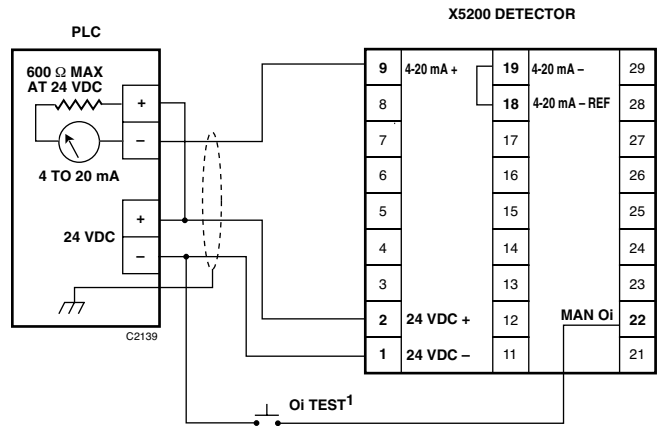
PLC

X5200 DETECTOR

600 Ω MAX AT 24 VDC

+

–

4 TO 20 mA

+

24 VDC

–

C2139

| 9 | 4-20 mA + | 19 | 4-20 mA – | 29 |
|---|---|---|---|---|
| 8 | | 18 | 4-20 mA – REF | 28 |
| 7 | | 17 | | 27 |
| 6 | | 16 | | 26 |
| 5 | | 15 | | 25 |
| 4 | | 14 | | 24 |
| 3 | | 13 | | 23 |
| 2 | 24 VDC + | 12 | MAN Oi | 22 |
| 1 | 24 VDC – | 11 | | 21 |

Oi TEST$^1$